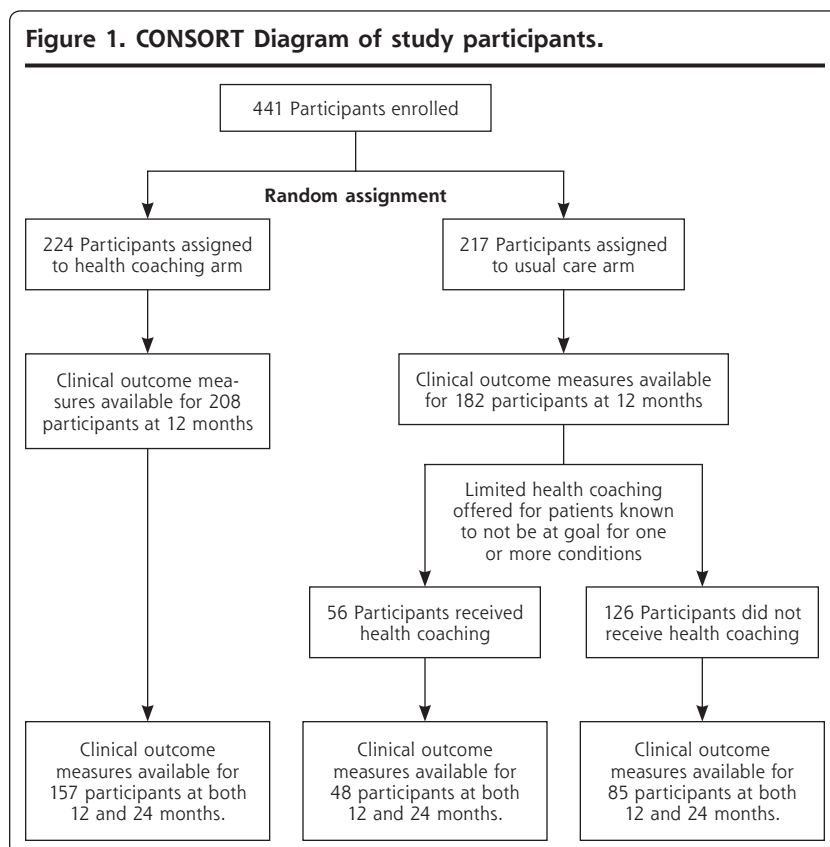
Figure 1. CONSORT Diagram of study participants.

441 Participants enrolled

Random assignment

224 Participants assigned to health coaching arm

217 Participants assigned to usual care arm

Clinical outcome measures available for 208 participants at 12 months

Clinical outcome measures available for 182 participants at 12 months

Limited health coaching offered for patients known to not be at goal for one or more conditions

56 Participants received health coaching

126 Participants did not receive health coaching

Clinical outcome measures available for 157 participants at both 12 and 24 months.

Clinical outcome measures available for 48 participants at both 12 and 24 months.

Clinical outcome measures available for 85 participants at both 12 and 24 months.